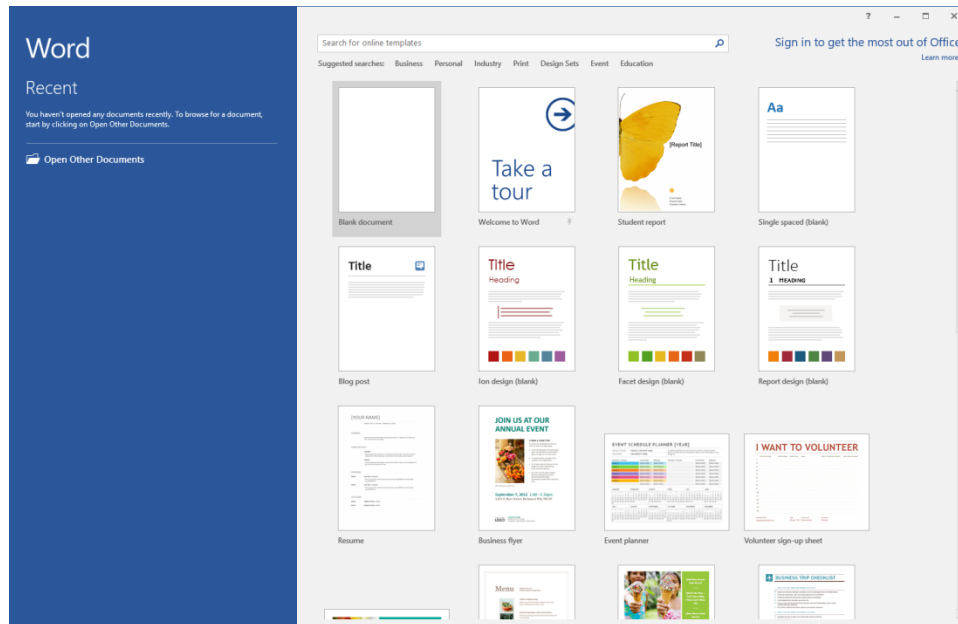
Word

Recent

You haven't opened any documents recently. To browse for a document, start by clicking on Open Other Documents.

Open Other Documents

? – ☐ ✕

Search for online templates

Sign in to get the most out of Office

Learn more

Suggested searches: Business Personal Industry Print Design Sets Event Education

Blank document

Take a tour

Welcome to Word

[Report Title]

Student report

Aa

Single spaced (blank)

Title

Blog post

Title

Heading

Ion design (blank)

Title

Heading

Facet design (blank)

Title

1 HEADING

Report design (blank)

[YOUR NAME]

Resume

JOIN US AT OUR ANNUAL EVENT

Business flyer

EVENT SCHEDULE PLANNER [YEAR]

Event planner

I WANT TO VOLUNTEER

Volunteer sign-up sheet

Menu

BUSINESS TRIP CHECKLIST